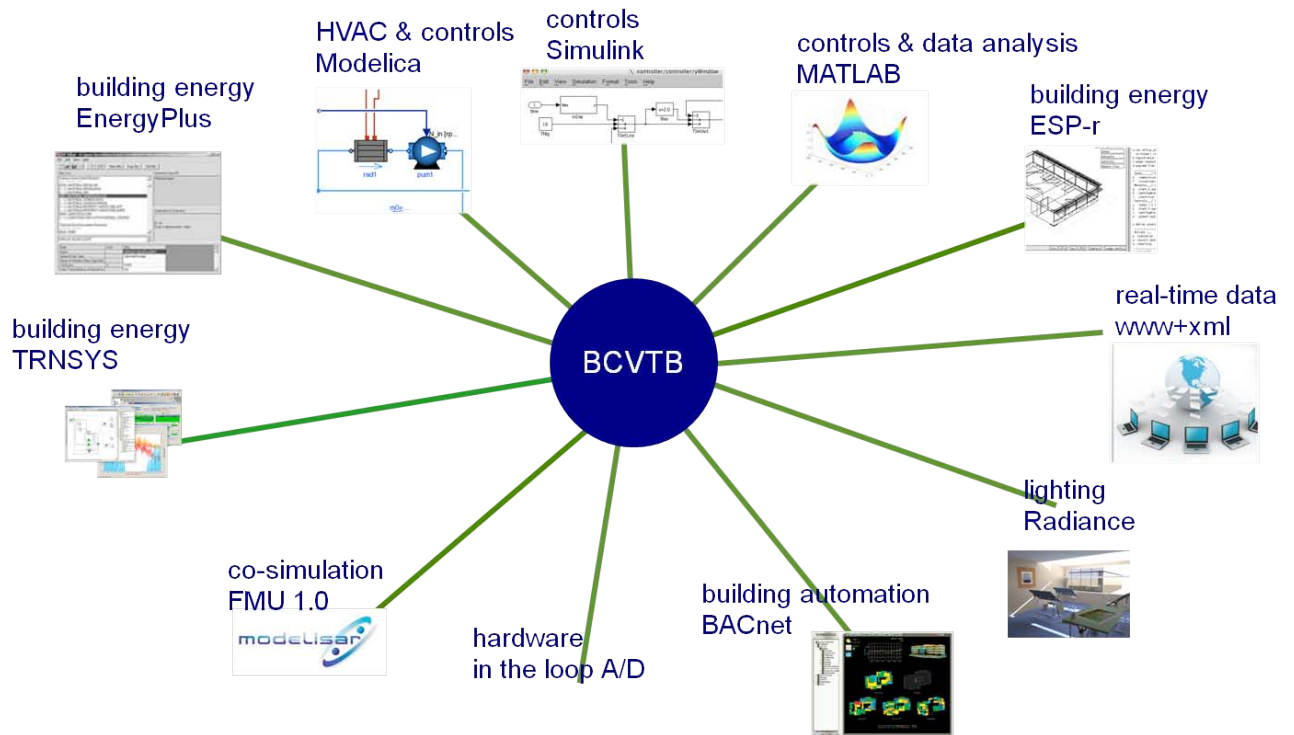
HVAC & controls
Modelica

controls
Simulink

controls & data analysis
MATLAB

building energy
EnergyPlus

building energy
ESP-r

real-time data
www+xml

building energy
TRNSYS

BCVTB

lighting
Radiance

co-simulation
FMU 1.0

modelisar

building automation
BACnet

hardware
in the loop A/D